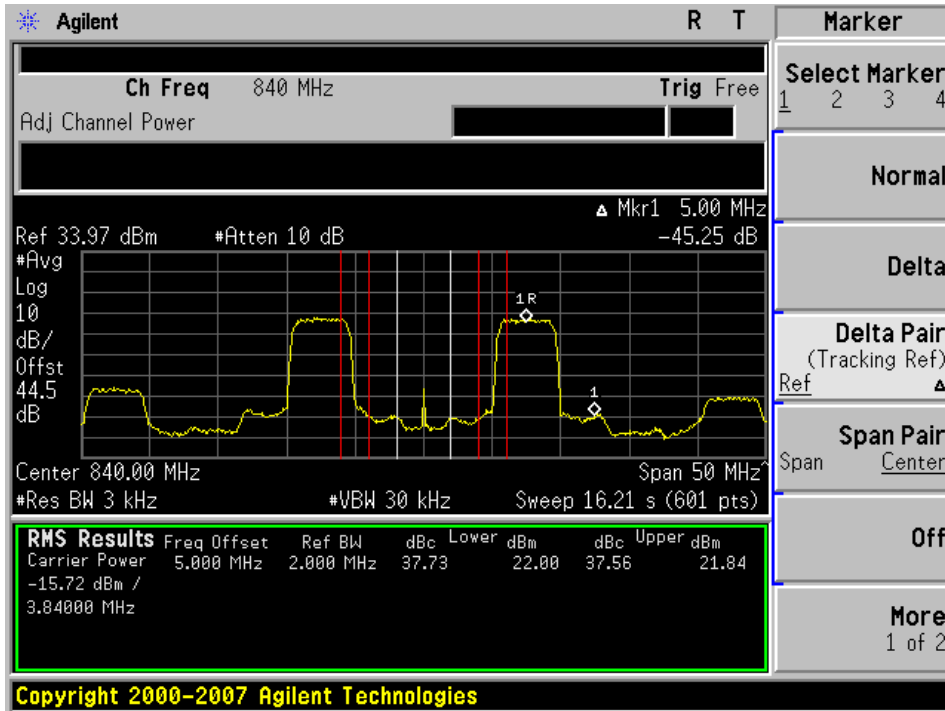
Agilent R T

Ch Freq 840 MHz Trig Free
Adj Channel Power

Δ Mkr1 5.00 MHz
Ref 33.97 dBm #Atten 10 dB -45.25 dB
#Avg
Log
10
dB/
Offst
44.5
dB

1R
1

Center 840.00 MHz Span 50 MHz
#Res BW 3 kHz #VBW 30 kHz Sweep 16.21 s (601 pts)

| RMS Results | Freq Offset | Ref BW | Lower dBc | Lower dBm | Upper dBc | Upper dBm |
|---|---|---|---|---|---|---|
| Carrier Power -15.72 dBm / 3.84000 MHz | 5.000 MHz | 2.000 MHz | 37.73 | 22.00 | 37.56 | 21.84 |

Copyright 2000-2007 Agilent Technologies

Marker

Select Marker
1 2 3 4

Normal

Delta

Delta Pair
(Tracking Ref)
Ref Δ

Span Pair
Span Center

Off

More
1 of 2